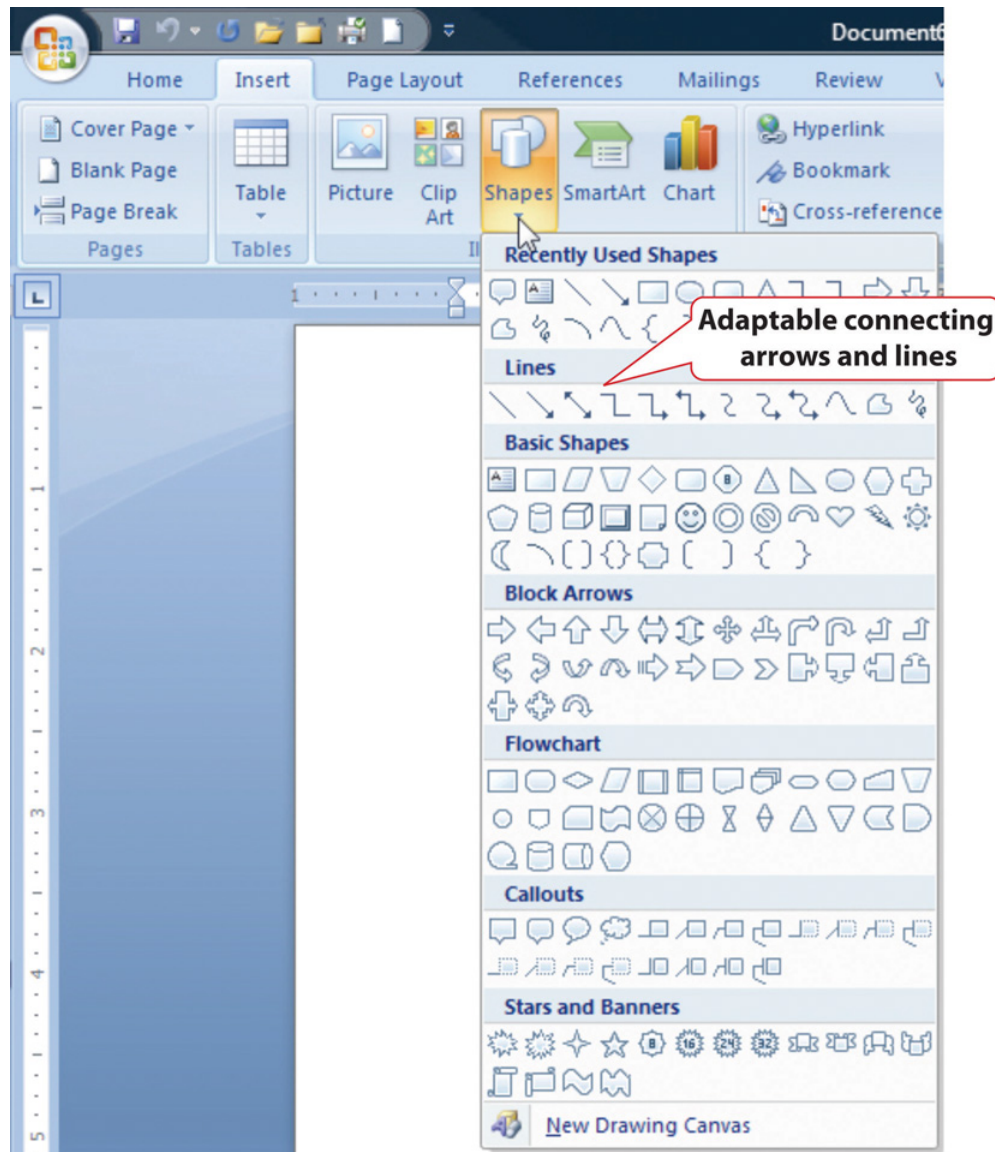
Document6

Home Insert Page Layout References Mailings Review

Cover Page
Blank Page
Page Break
Pages

Table
Tables

Picture Clip Art Shapes SmartArt Chart
Il

Hyperlink
Bookmark
Cross-reference

Recently Used Shapes

Adaptable connecting arrows and lines

Lines

Basic Shapes

Block Arrows

Flowchart

Callouts

Stars and Banners

New Drawing Canvas